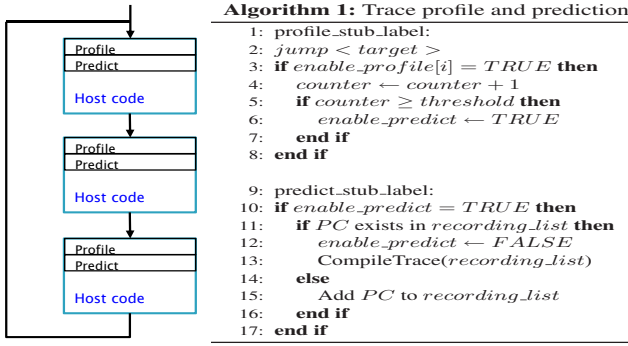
Profile
Predict
Host code

Profile
Predict
Host code

Profile
Predict
Host code

**Algorithm 1:** Trace profile and prediction

1: profile_stub_label:
2: $jump < target >$
3: **if** $enable\_profile[i] = TRUE$ **then**
4: $counter \leftarrow counter + 1$
5: **if** $counter \geq threshold$ **then**
6: $enable\_predict \leftarrow TRUE$
7: **end if**
8: **end if**

9: predict_stub_label:
10: **if** $enable\_predict = TRUE$ **then**
11: **if** $PC$ exists in $recording\_list$ **then**
12: $enable\_predict \leftarrow FALSE$
13: CompileTrace($recording\_list$)
14: **else**
15: Add $PC$ to $recording\_list$
16: **end if**
17: **end if**